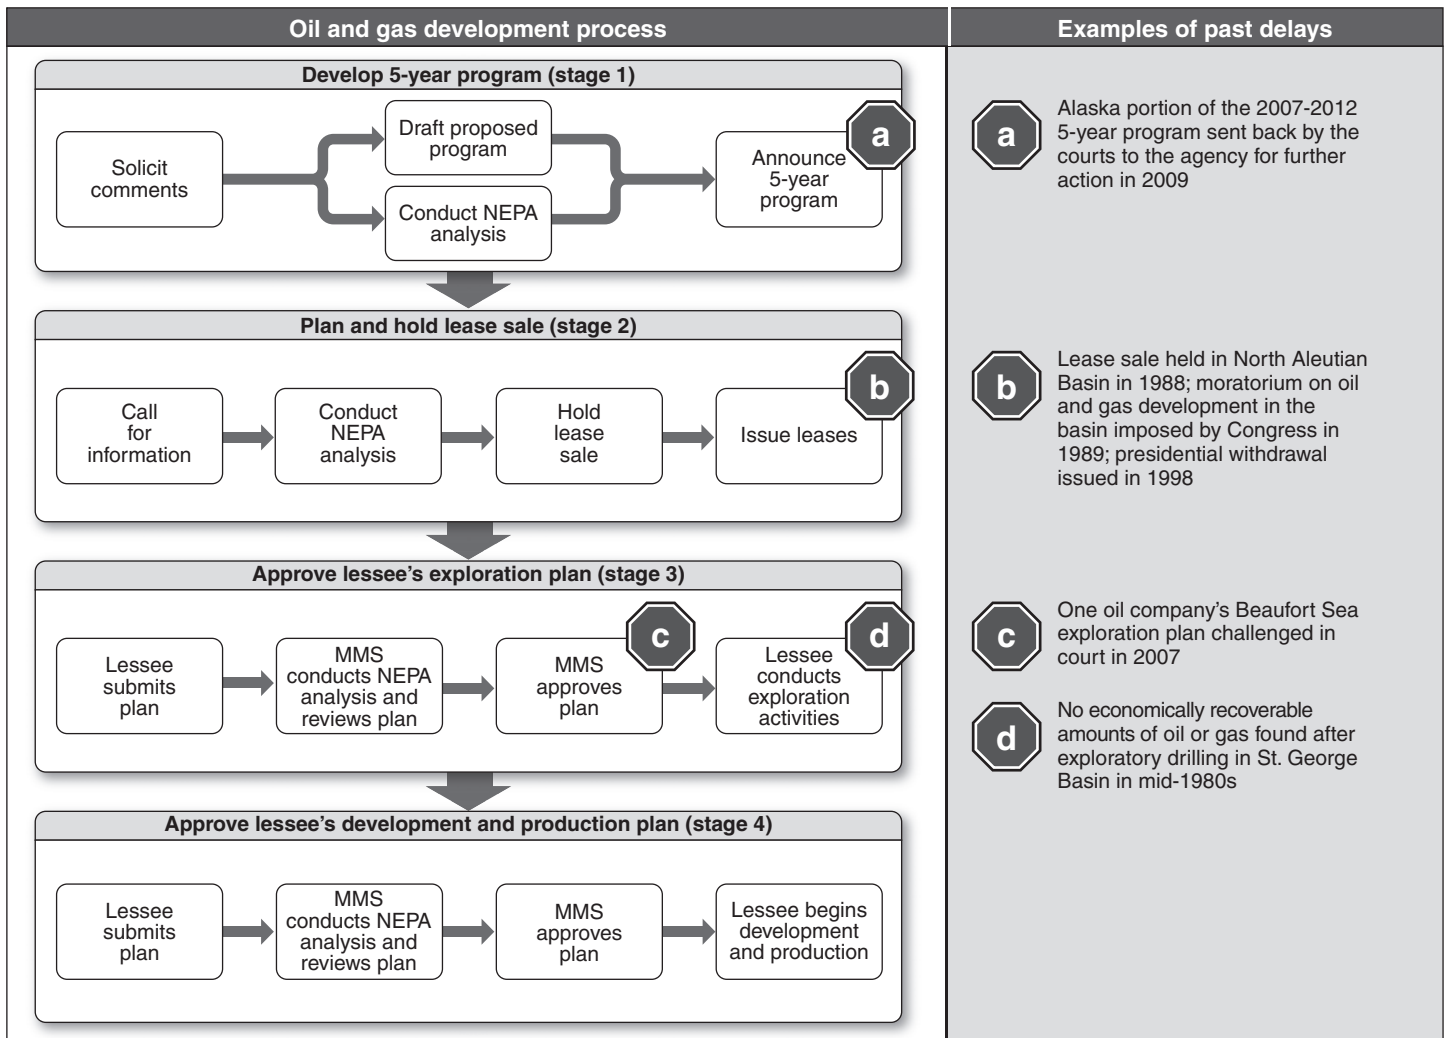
Oil and gas development process

Develop 5-year program (stage 1)

Solicit comments

Draft proposed program

Conduct NEPA analysis

Announce 5-year program

a

Plan and hold lease sale (stage 2)

Call for information

Conduct NEPA analysis

Hold lease sale

Issue leases

b

Approve lessee's exploration plan (stage 3)

Lessee submits plan

MMS conducts NEPA analysis and reviews plan

MMS approves plan

c

Lessee conducts exploration activities

d

Approve lessee's development and production plan (stage 4)

Lessee submits plan

MMS conducts NEPA analysis and reviews plan

MMS approves plan

Lessee begins development and production

Examples of past delays

a

Alaska portion of the 2007-2012 5-year program sent back by the courts to the agency for further action in 2009

b

Lease sale held in North Aleutian Basin in 1988; moratorium on oil and gas development in the basin imposed by Congress in 1989; presidential withdrawal issued in 1998

c

One oil company's Beaufort Sea exploration plan challenged in court in 2007

d

No economically recoverable amounts of oil or gas found after exploratory drilling in St. George Basin in mid-1980s